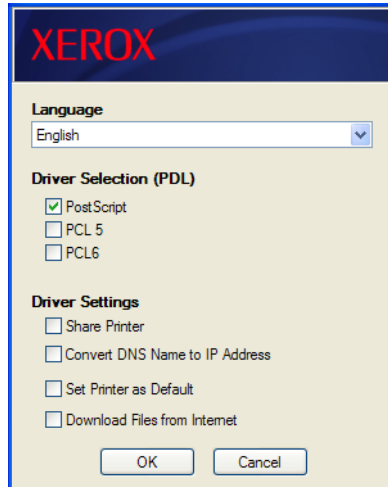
XEROX

Language

English

Driver Selection (PDL)

PostScript

PCL 5

PCL6

Driver Settings

Share Printer

Convert DNS Name to IP Address

Set Printer as Default

Download Files from Internet

OK

Cancel